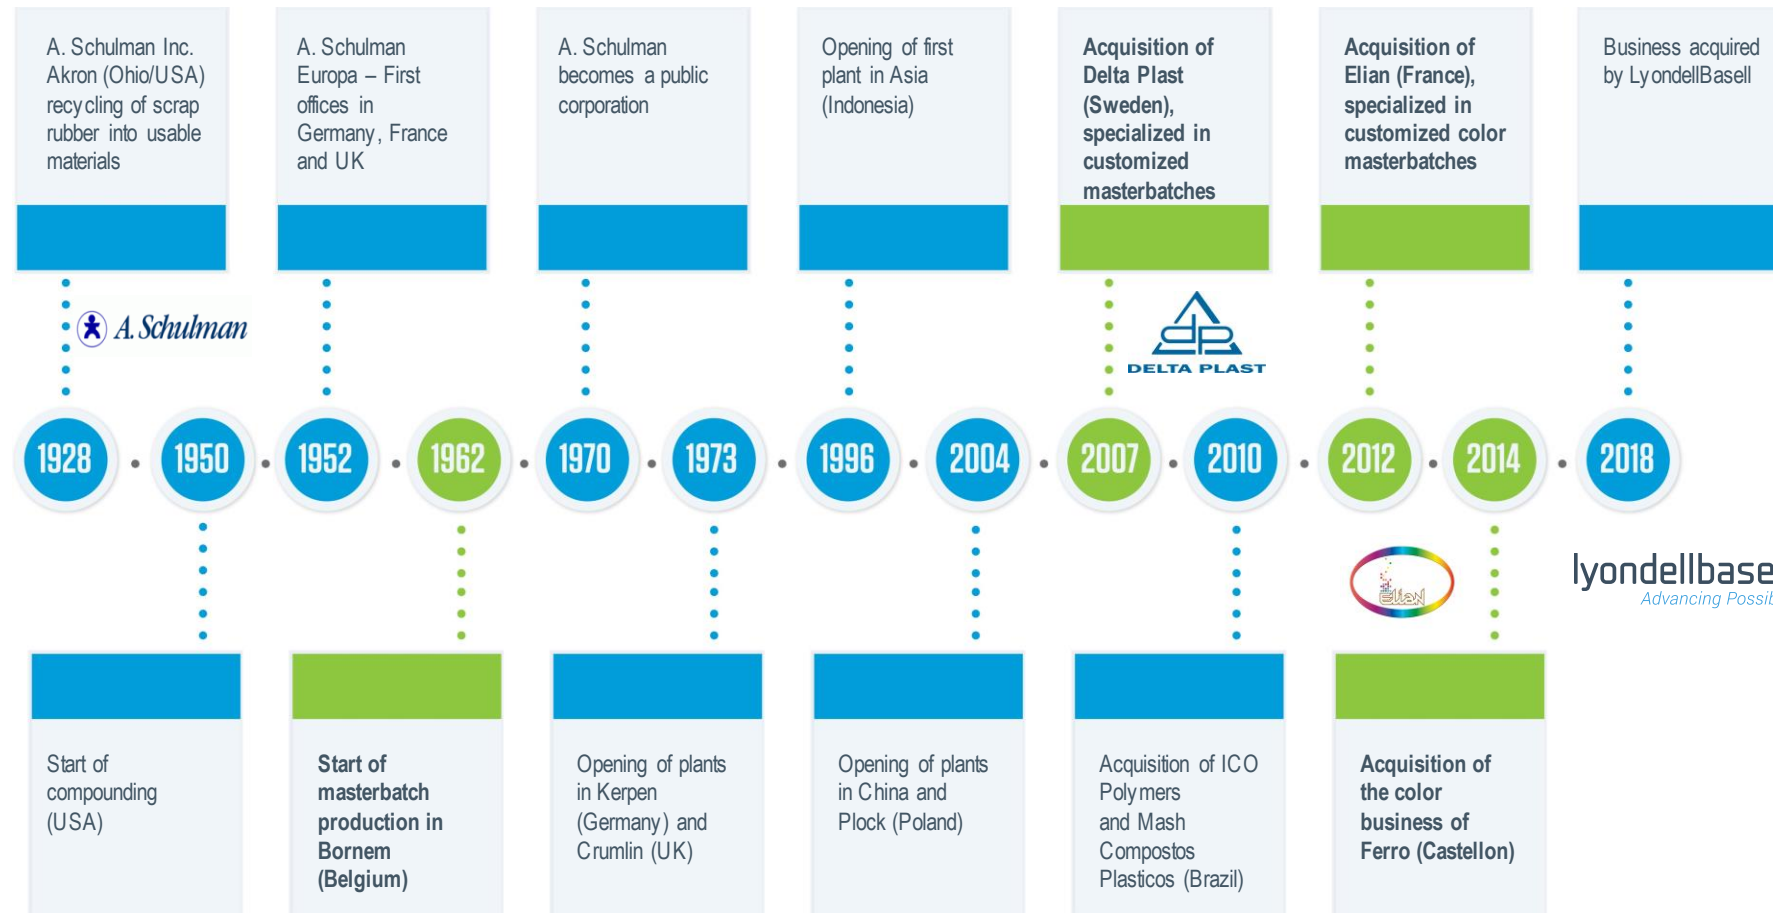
A. Schulman Inc. Akron (Ohio/USA) recycling of scrap rubber into usable materials

A. Schulman Europa – First offices in Germany, France and UK

A. Schulman becomes a public corporation

Opening of first plant in Asia (Indonesia)

Acquisition of Delta Plast (Sweden), specialized in customized masterbatches

Acquisition of Elian (France), specialized in customized color masterbatches

Business acquired by LyondellBasell

A. Schulman

DELTA PLAST

1928 1950 1952 1962 1970 1973 1996 2004 2007 2010 2012 2014 2018

Elian

lyondellbase
Advancing Possib

Start of compounding (USA)

Start of masterbatch production in Bornem (Belgium)

Opening of plants in Kerpen (Germany) and Crumlin (UK)

Opening of plants in China and Plock (Poland)

Acquisition of ICO Polymers and Mash Compostos Plasticos (Brazil)

Acquisition of the color business of Ferro (Castellon)